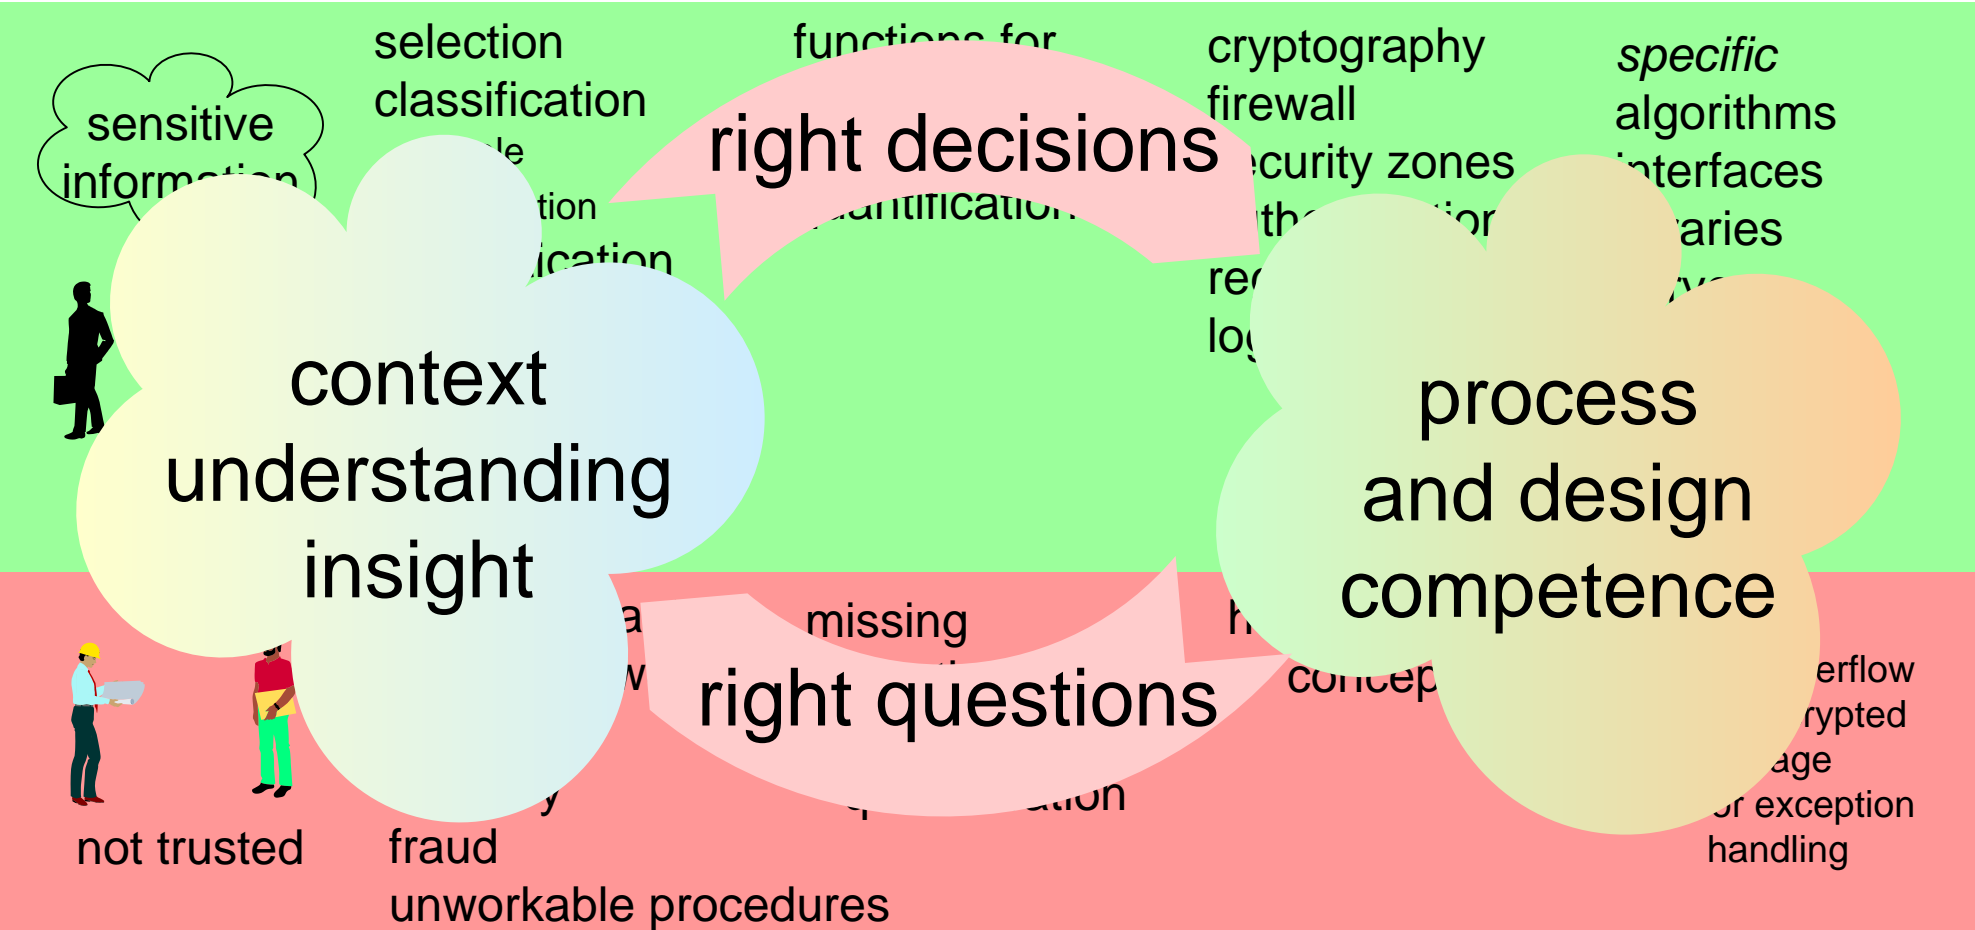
sensitive information

selection
classification
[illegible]le
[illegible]tion
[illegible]ication

functions for
right decisions
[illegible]uantification

cryptography
firewall
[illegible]curity zones
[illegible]th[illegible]ior
re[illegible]
log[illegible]

specific
algorithms
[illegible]nterfaces
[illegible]aries
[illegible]

context
understanding
insight

process
and design
competence

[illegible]a
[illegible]w
missing
right questions
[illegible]ation
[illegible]y

h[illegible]
concep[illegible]

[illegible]erflow
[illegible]rypted
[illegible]age
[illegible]r exception
handling

not trusted
fraud
unworkable procedures